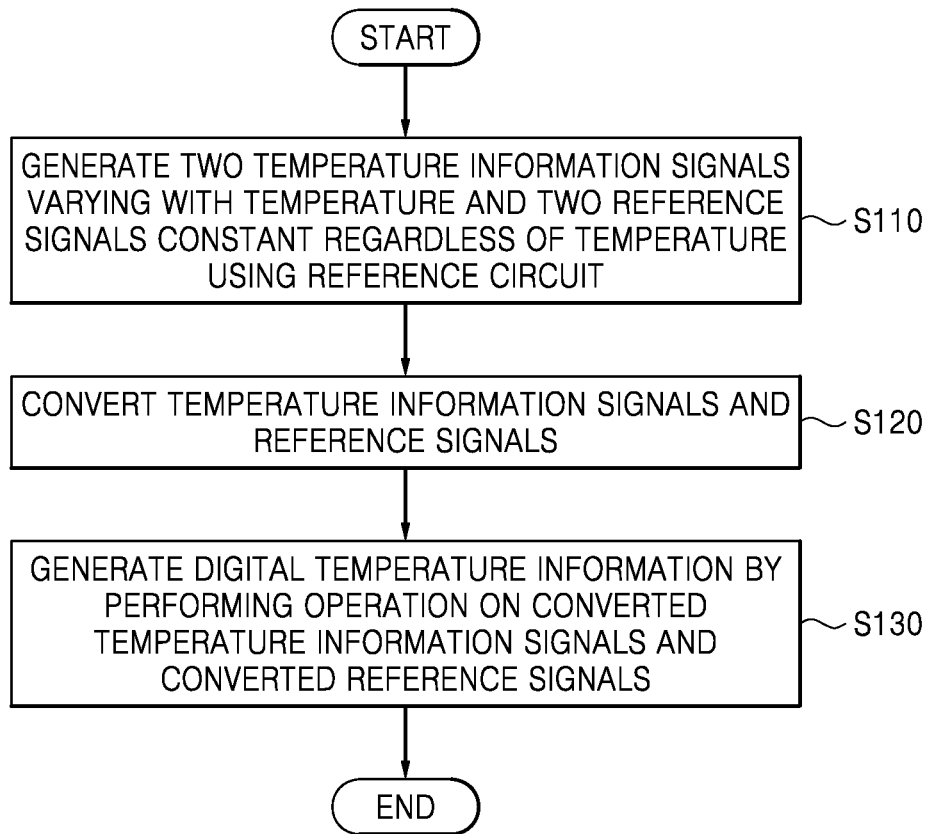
START

GENERATE TWO TEMPERATURE INFORMATION SIGNALS VARYING WITH TEMPERATURE AND TWO REFERENCE SIGNALS CONSTANT REGARDLESS OF TEMPERATURE USING REFERENCE CIRCUIT

S110

CONVERT TEMPERATURE INFORMATION SIGNALS AND REFERENCE SIGNALS

S120

GENERATE DIGITAL TEMPERATURE INFORMATION BY PERFORMING OPERATION ON CONVERTED TEMPERATURE INFORMATION SIGNALS AND CONVERTED REFERENCE SIGNALS

S130

END